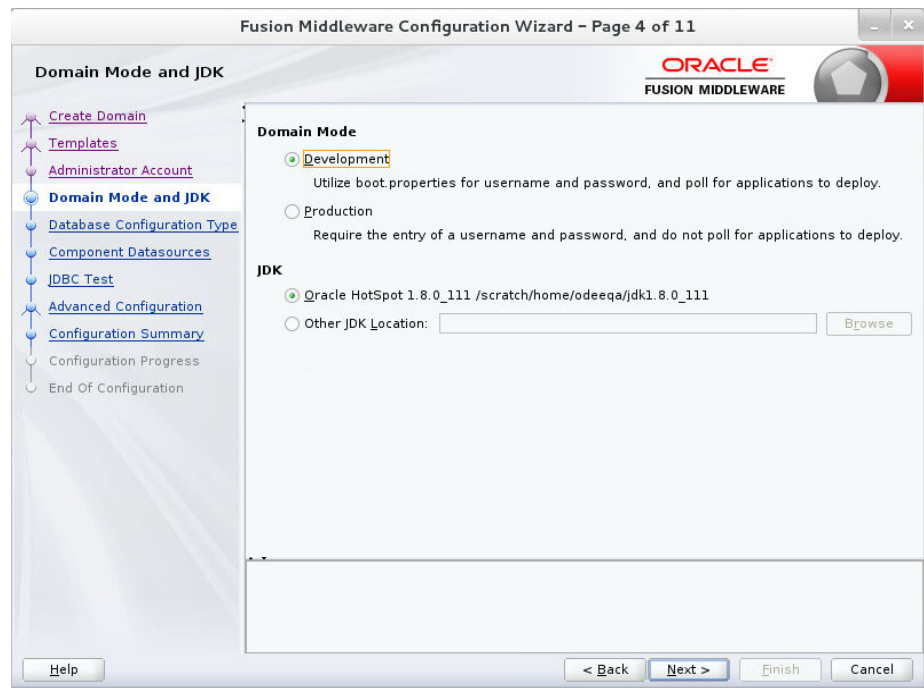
Fusion Middleware Configuration Wizard - Page 4 of 11

Domain Mode and JDK

ORACLE
FUSION MIDDLEWARE

Create Domain
Templates
Administrator Account
Domain Mode and JDK
Database Configuration Type
Component Datasources
JDBC Test
Advanced Configuration
Configuration Summary
Configuration Progress
End Of Configuration

Domain Mode

Development
Utilize boot.properties for username and password, and poll for applications to deploy.

Production
Require the entry of a username and password, and do not poll for applications to deploy.

JDK

Oracle HotSpot 1.8.0_111 /scratch/home/odeeqa/jdk1.8.0_111

Other JDK Location:

Browse

Help

< Back

Next >

Finish

Cancel